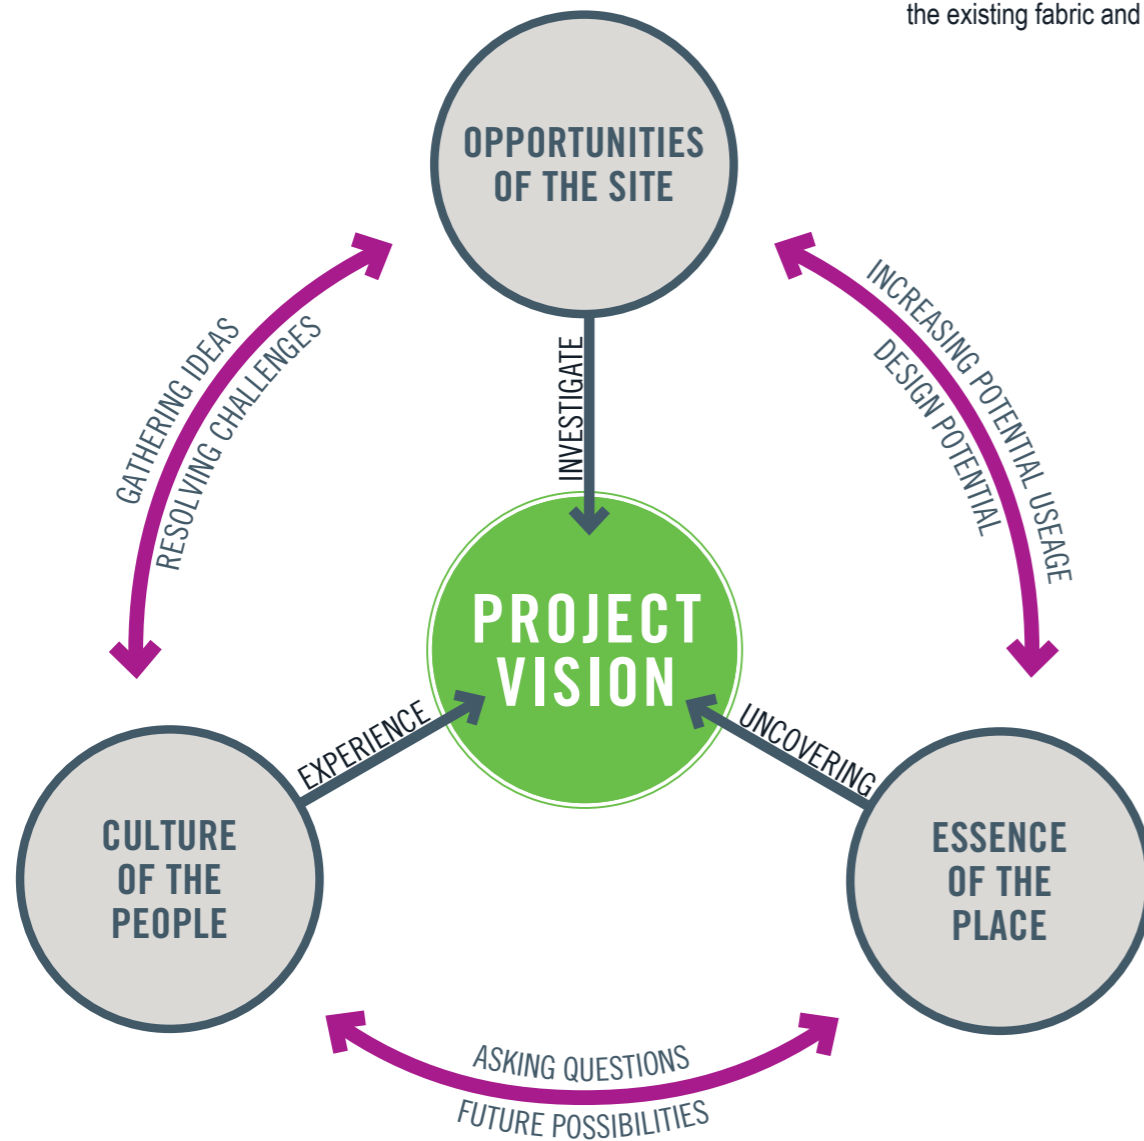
the existing fabric and

OPPORTUNITIES OF THE SITE

GATHERING IDEAS
RESOLVING CHALLENGES

INCREASING POTENTIAL USEAGE
DESIGN POTENTIAL

INVESTIGATE

PROJECT VISION

EXPERIENCE

UNCOVERING

CULTURE OF THE PEOPLE

ESSENCE OF THE PLACE

ASKING QUESTIONS
FUTURE POSSIBILITIES